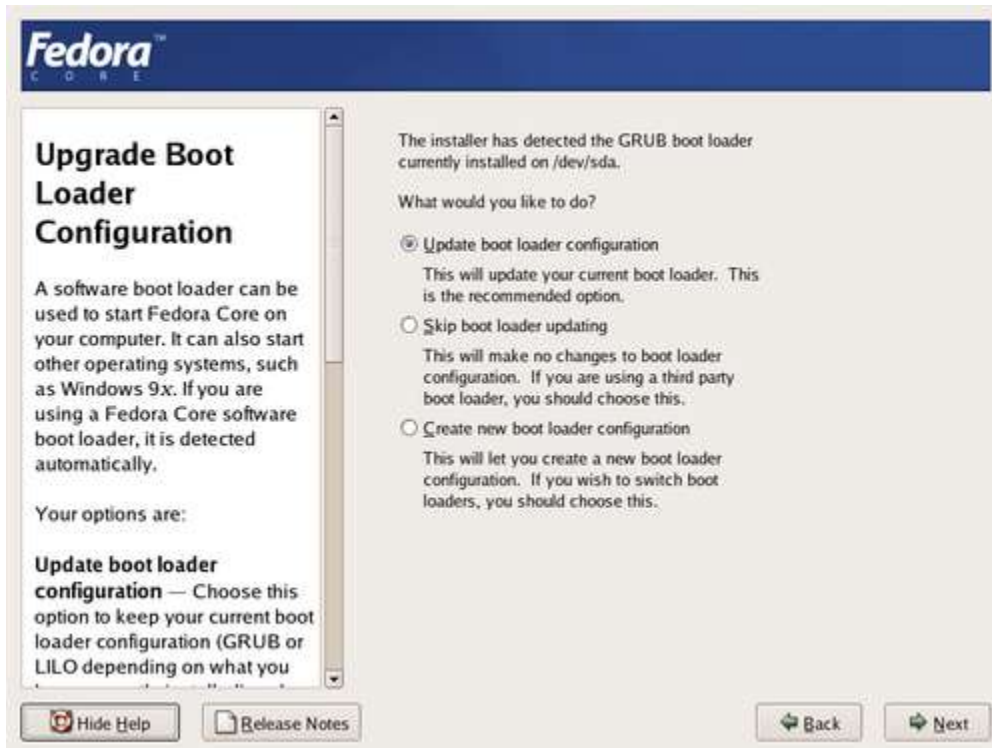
Fedora™
CORE

Upgrade Boot Loader Configuration

A software boot loader can be used to start Fedora Core on your computer. It can also start other operating systems, such as Windows 9x. If you are using a Fedora Core software boot loader, it is detected automatically.

Your options are:

Update boot loader configuration — Choose this option to keep your current boot loader configuration (GRUB or LILO depending on what you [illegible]

The installer has detected the GRUB boot loader currently installed on /dev/sda.

What would you like to do?

Update boot loader configuration

This will update your current boot loader. This is the recommended option.

Skip boot loader updating

This will make no changes to boot loader configuration. If you are using a third party boot loader, you should choose this.

Create new boot loader configuration

This will let you create a new boot loader configuration. If you wish to switch boot loaders, you should choose this.

Hide Help

Release Notes

Back

Next